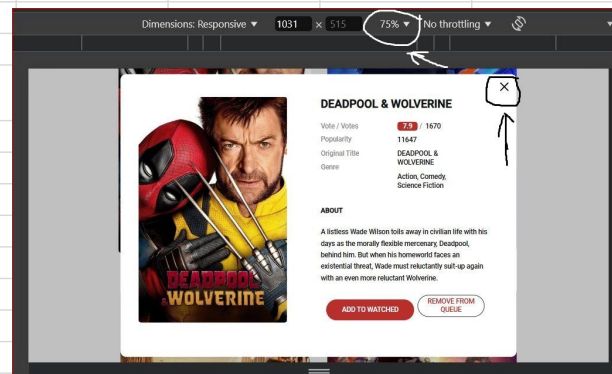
Dimensions: Responsive ▼ 1031 × 515 75% ▼ No throttling ▼

DEADPOOL & WOLVERINE

Vote / Votes 7.9 / 1670
Popularity 11647
Original Title DEADPOOL & WOLVERINE
Genre Action, Comedy, Science Fiction

ABOUT

A listless Wade Wilson toils away in civilian life with his days as the morally flexible mercenary, Deadpool, behind him. But when his homeworld faces an existential threat, Wade must reluctantly suit-up again with an even more reluctant Wolverine.

ADD TO WATCHED
REMOVE FROM QUEUE

DEADPOOL & WOLVERINE